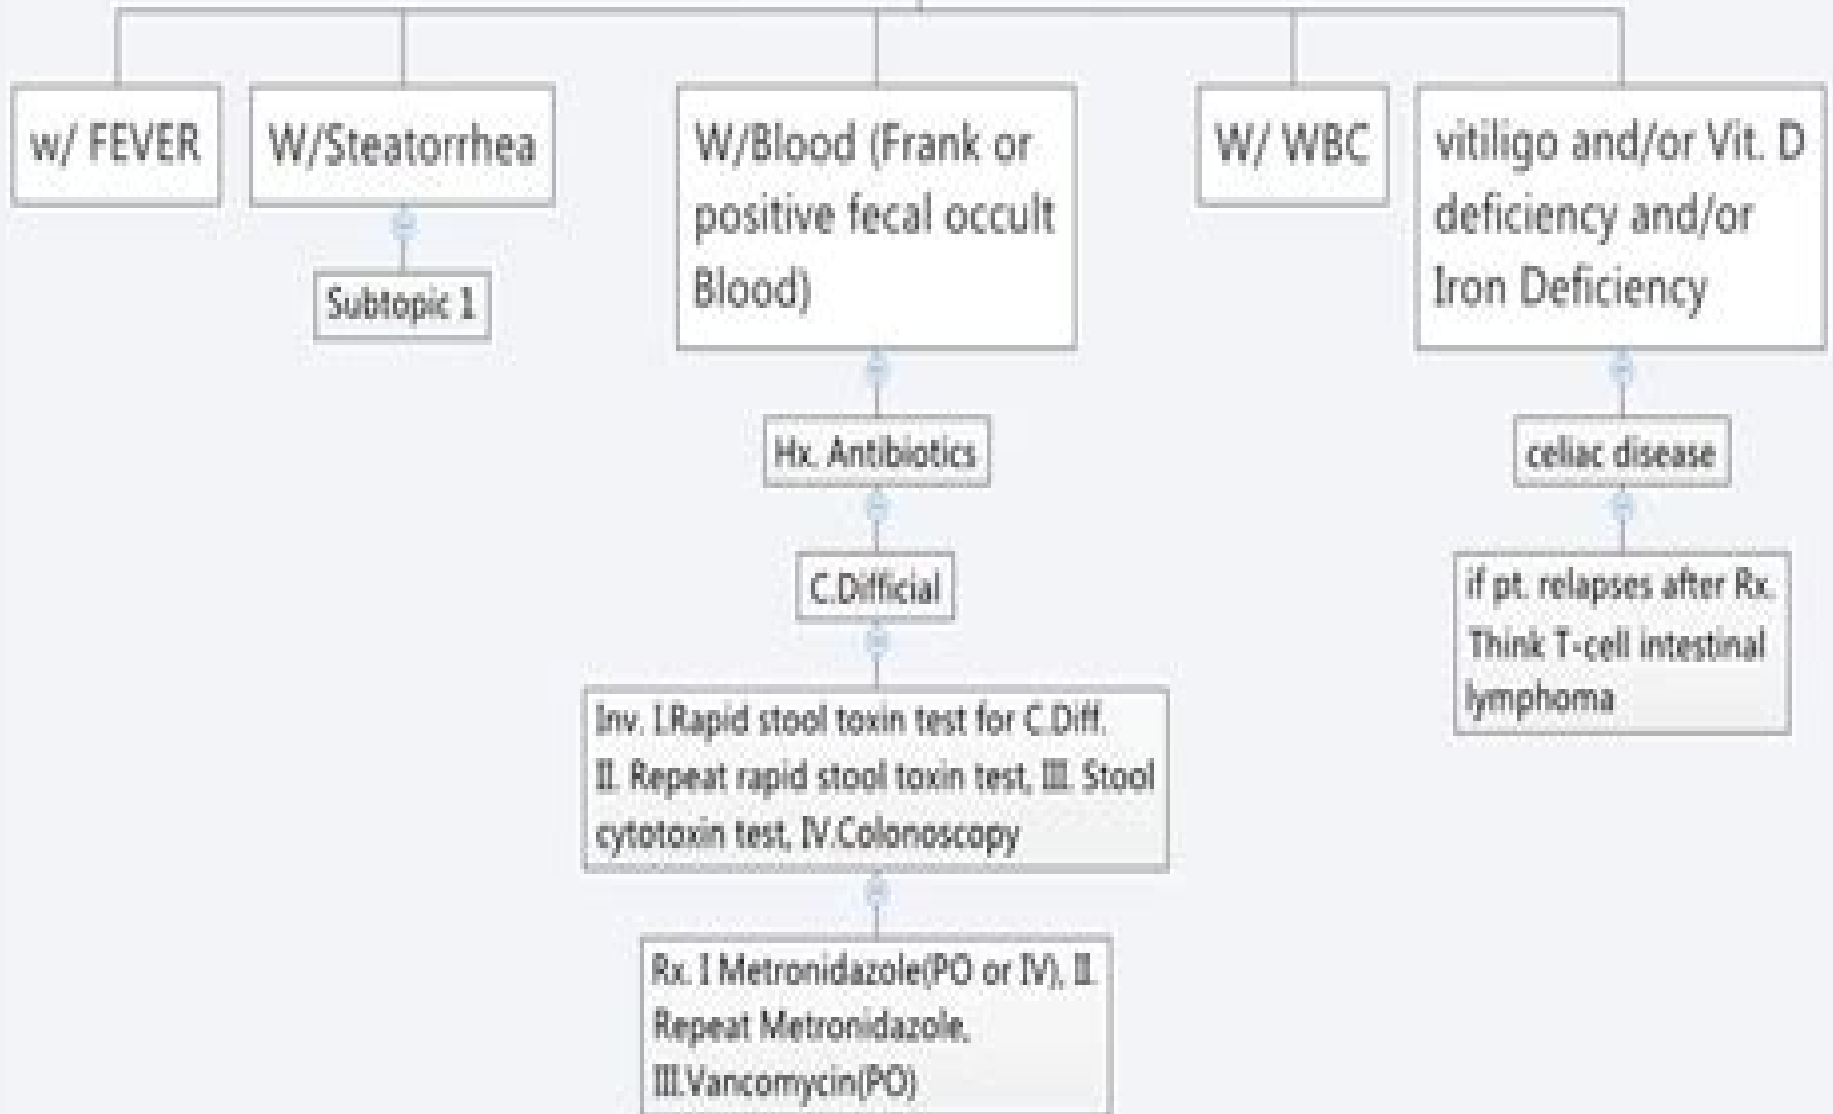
w/ FEVER

W/Steatorrhea

Subtopic 1

W/Blood (Frank or positive fecal occult Blood)

Hx. Antibiotics

C.Difficial

Inv. I.Rapid stool toxin test for C.Diff. II. Repeat rapid stool toxin test, III. Stool cytotoxin test, IV.Colonoscopy

Rx. I Metronidazole(PO or IV), II. Repeat Metronidazole, III.Vancomycin(PO)

W/ WBC

vitiligo and/or Vit. D deficiency and/or Iron Deficiency

celiac disease

if pt. relapses after Rx. Think T-cell intestinal lymphoma